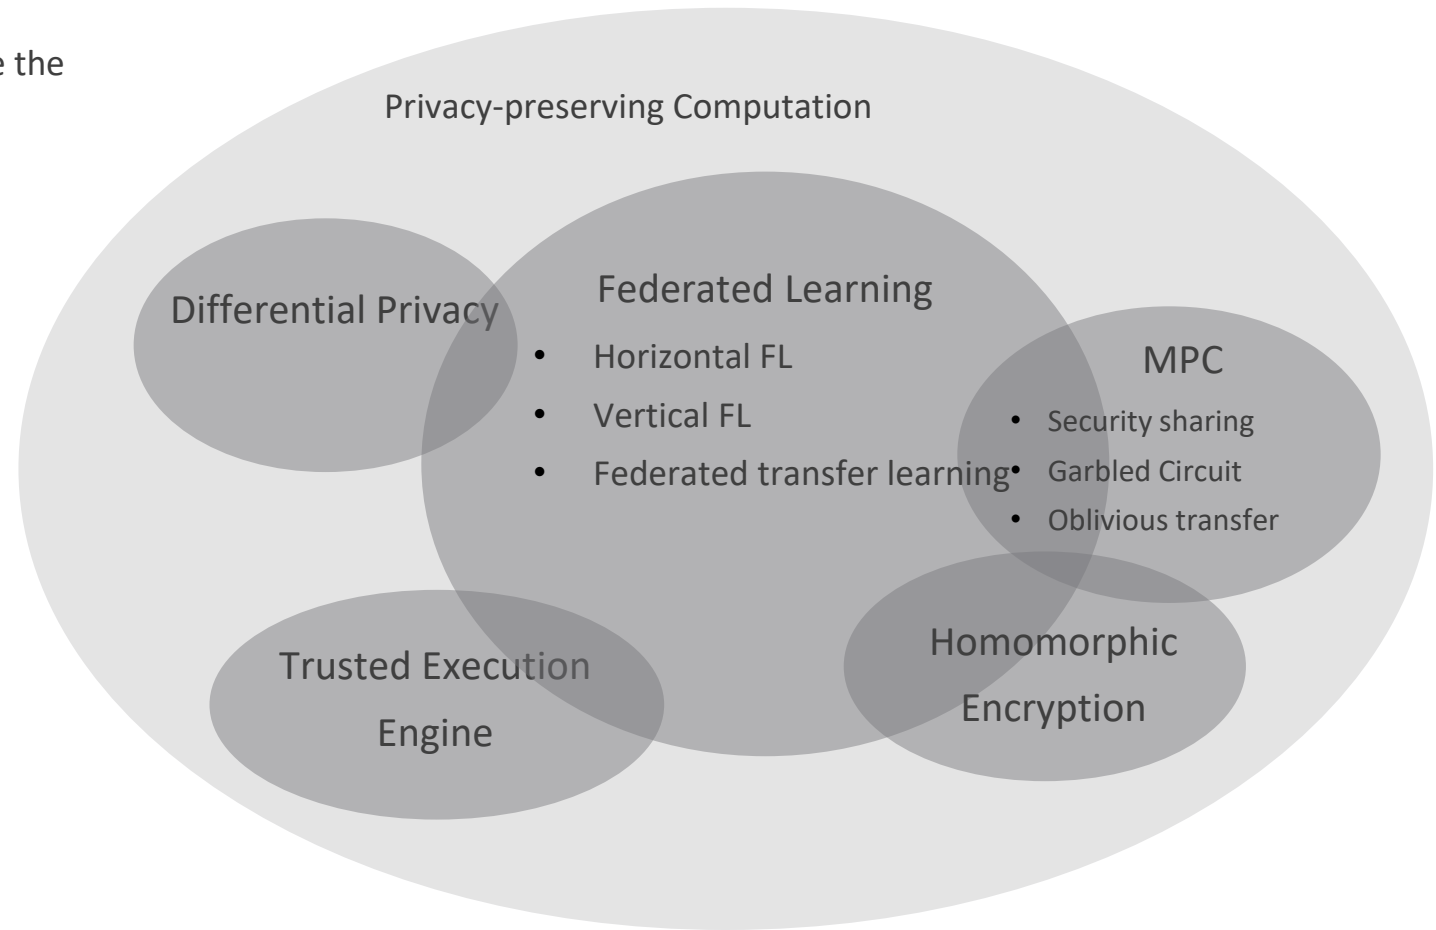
e the

Privacy-preserving Computation

Differential Privacy

Federated Learning

- Horizontal FL
- Vertical FL
- Federated transfer learning

MPC

- Security sharing
- Garbled Circuit
- Oblivious transfer

Trusted Execution Engine

Homomorphic Encryption